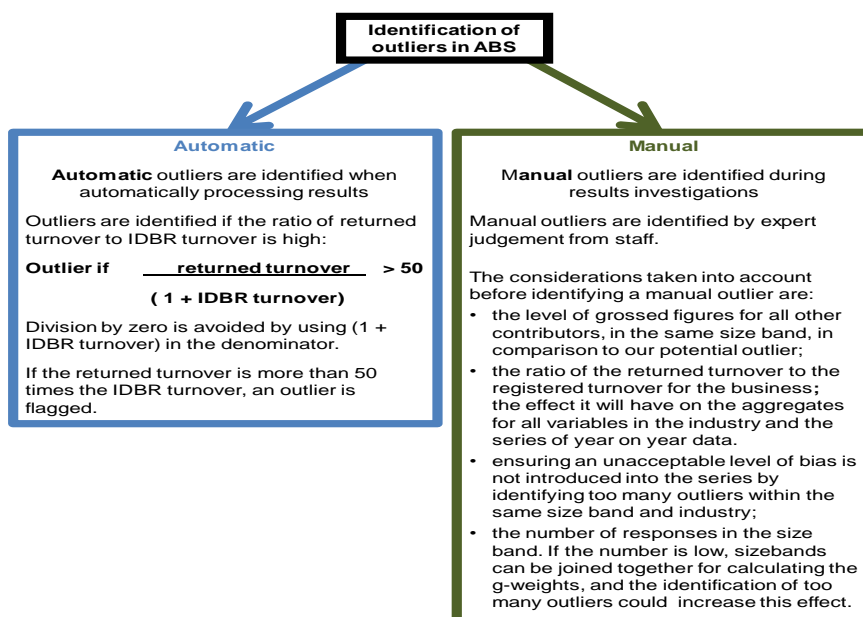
Identification of outliers in ABS

Automatic

Automatic outliers are identified when automatically processing results

Outliers are identified if the ratio of returned turnover to IDBR turnover is high:

Outlier if $\frac{\text{returned turnover}}{(1 + \text{IDBR turnover})} > 50$

Division by zero is avoided by using (1 + IDBR turnover) in the denominator.

If the returned turnover is more than 50 times the IDBR turnover, an outlier is flagged.

Manual

Manual outliers are identified during results investigations

Manual outliers are identified by expert judgement from staff.

The considerations taken into account before identifying a manual outlier are:

• the level of grossed figures for all other contributors, in the same size band, in comparison to our potential outlier;
• the ratio of the returned turnover to the registered turnover for the business; the effect it will have on the aggregates for all variables in the industry and the series of year on year data.
• ensuring an unacceptable level of bias is not introduced into the series by identifying too many outliers within the same size band and industry;
• the number of responses in the size band. If the number is low, sizebands can be joined together for calculating the g-weights, and the identification of too many outliers could increase this effect.